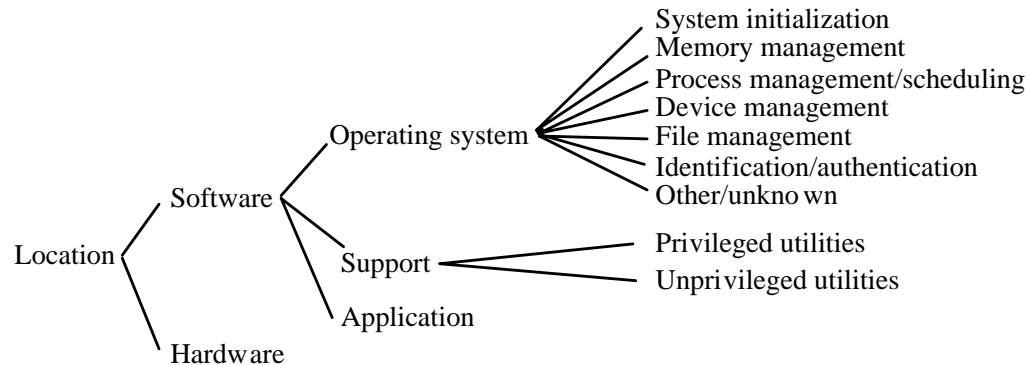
Location

Software

Operating system

System initialization
Memory management
Process management/scheduling
Device management
File management
Identification/authentication
Other/unknown

Support

Privileged utilities
Unprivileged utilities

Application

Hardware